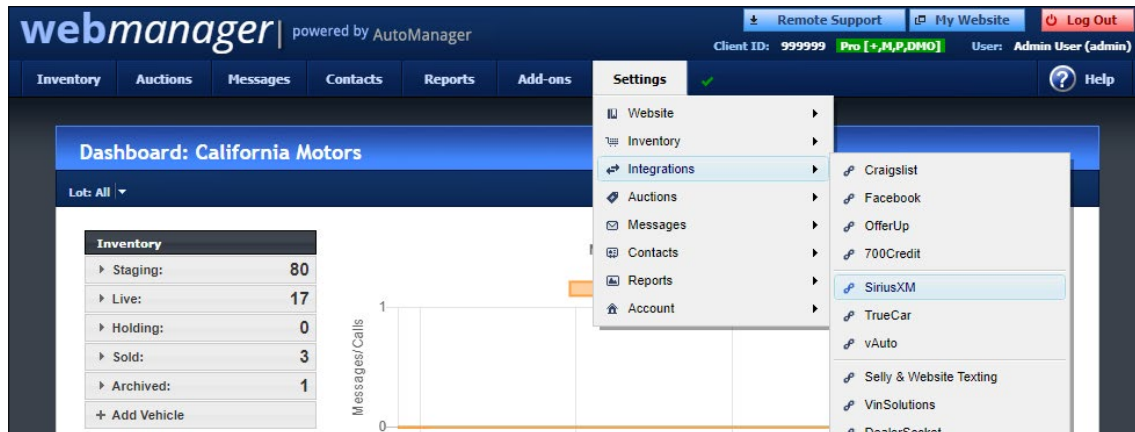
webmanager| powered by AutoManager

Remote Support
My Website
Log Out

Client ID: 999999 Pro [+,M,P,DMO] User: Admin User (admin)

Inventory
Auctions
Messages
Contacts
Reports
Add-ons
Settings
Help

Website
Inventory
Integrations
Auctions
Messages
Contacts
Reports
Account

Craigslist
Facebook
OfferUp
700Credit
SiriusXM
TrueCar
vAuto
Selly & Website Texting
VinSolutions
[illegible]

Dashboard: California Motors

Lot: All

| Inventory | |
|---|---|
| Staging: | 80 |
| Live: | 17 |
| Holding: | 0 |
| Sold: | 3 |
| Archived: | 1 |
| + Add Vehicle | |

Messages/Calls
1
0